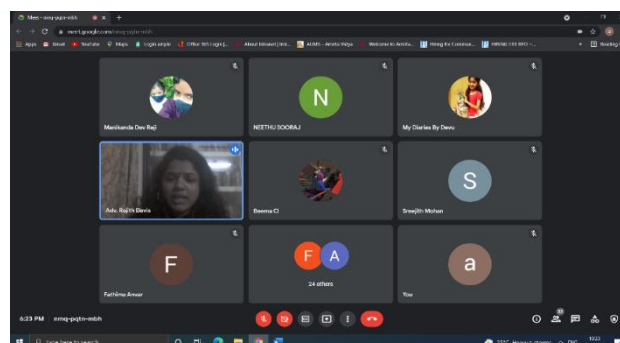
Meet – omq-pqjn-mbh
meet.google.com/omq-pqjn-mbh
Apps Gmail YouTube Maps Login simple Office 365 Login | About Mineset | Intr... AIIMS – Amrita Vidya... Welcome to Amrita... Hiring for Commun... HIRING 100 BPO –... Reading list

Manikanda Dev Raji
N
NEETHU SOORAJ
My Diaries By Devu
Adv. Rajithi Binis
Beema Cl
S
Sreejith Mohan
F
Fathima Anwar
F A
24 others
a
You

6:23 PM | omq-pqjn-mbh
27
Type here to search